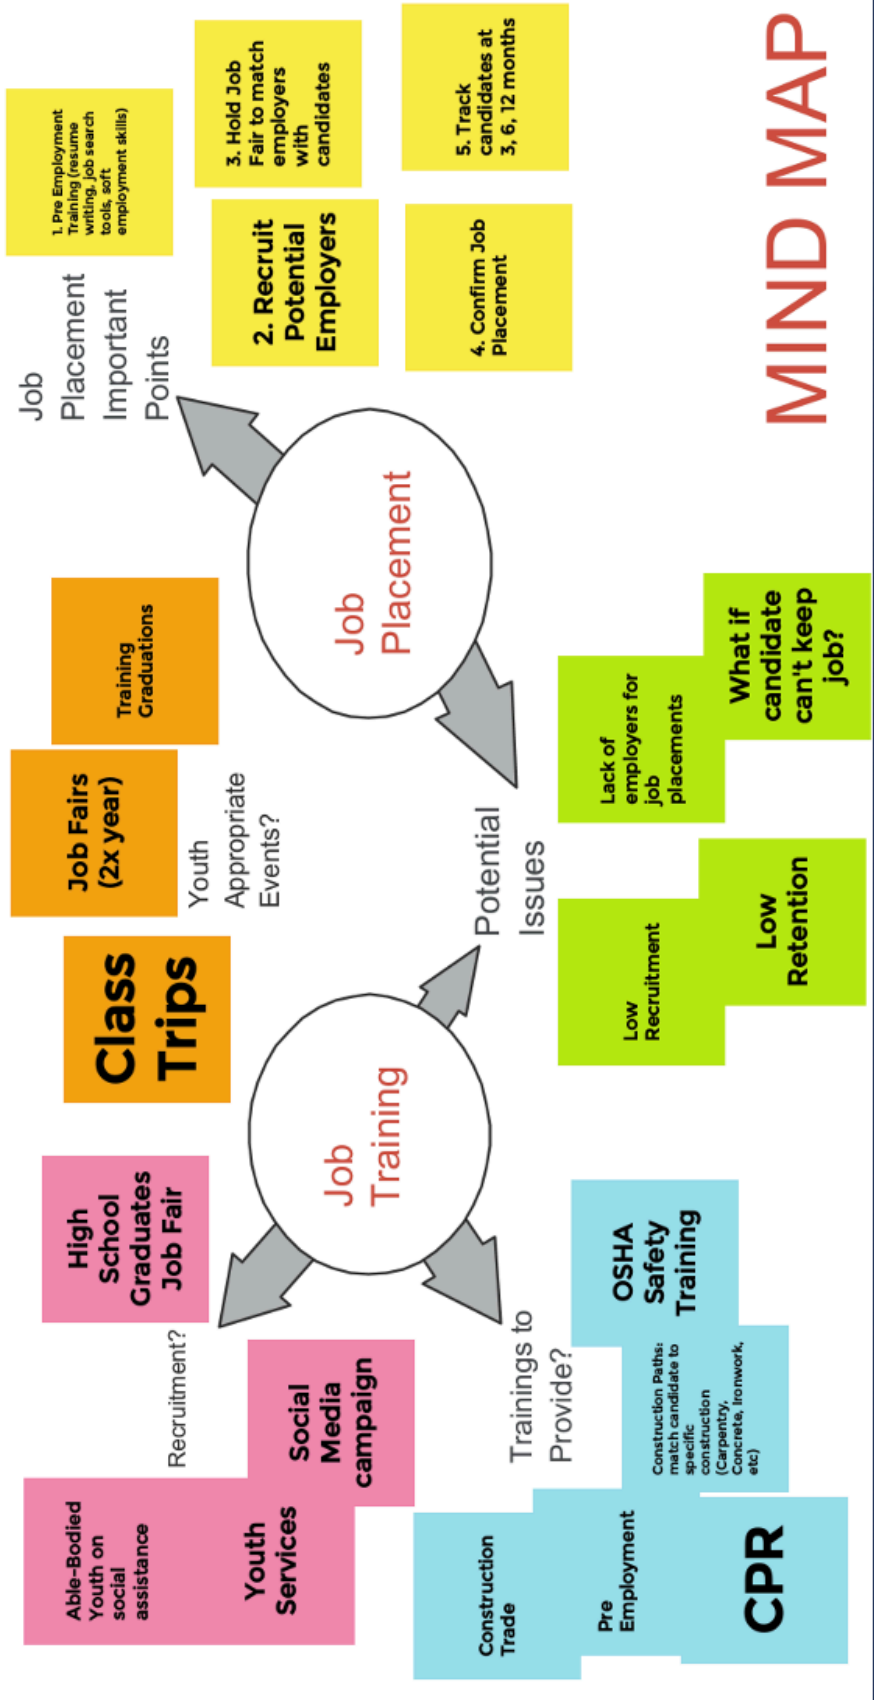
MIND MAP

Job Placement

Job Placement Important Points

1. Pre Employment Training (resume writing, job search tools, soft employment skills)

2. Recruit Potential Employers

3. Hold Job Fair to match employers with candidates

4. Confirm Job Placement

5. Track candidates at 3, 6, 12 months

Potential Issues

Lack of employers for job placements

What if candidate can't keep job?

Low Recruitment

Low Retention

Youth Appropriate Events?

Training Graduations

Job Fairs (2x year)

Class Trips

Job Training

Recruitment?

High School Graduates Job Fair

Social Media campaign

Able-Bodied Youth on social assistance

Youth Services

Trainings to Provide?

OSHA Safety Training

Construction Paths: match candidate to specific construction (Carpentry, Concrete, Ironwork, etc)

Construction Trade

Pre Employment

CPR